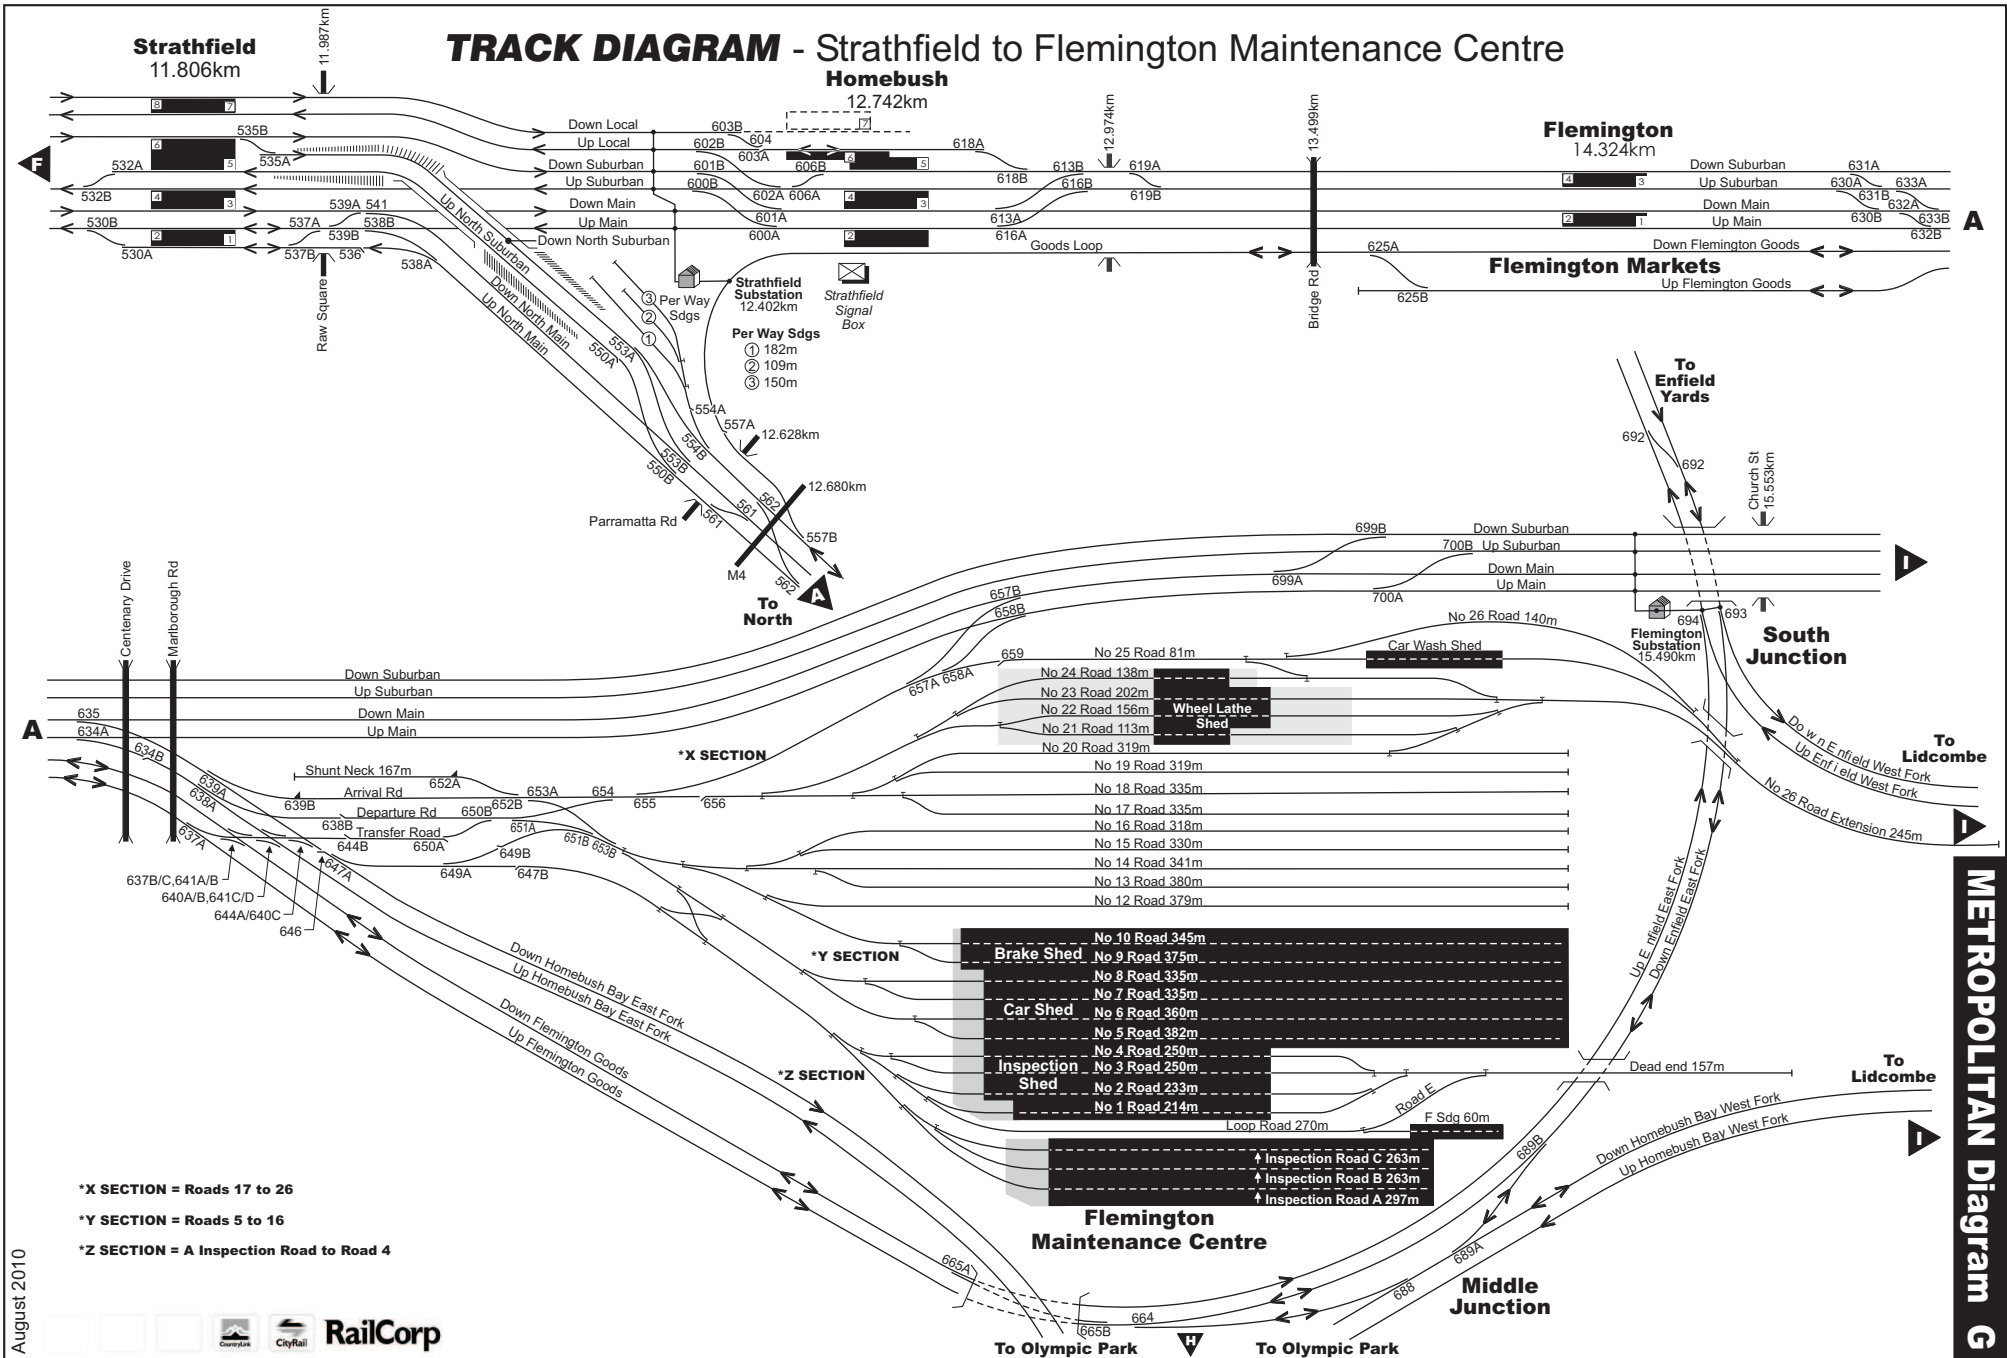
TRACK DIAGRAM - Strathfield to Flemington Maintenance Centre

Strathfield
11.806km

11.987km

Homebush
12.742km

Flemington
14.324km

8 7
6 5
4 3
2 1

535B
535A
532A
532B
530B
530A
537A
539A 541
538B
539B
537B
536
538A

F

Down Local
Up Local
Down Suburban
Up Suburban
Down Main
Up Main
Down North Suburban

603B
604
603A
602B
601B
600B
602A
606A
601A
600A
606B
7
6 5
4 3
2

618A
618B
613B
616B
613A
616A
12.974km
619A
619B
Goods Loop

13.499km
Bridge Rd

Down Suburban
Up Suburban
Down Main
Up Main
631A
630A
633A
631B
632A
630B
633B
632B
4 3
2 1

A

625A
Down Flemington Goods
Flemington Markets
Up Flemington Goods
625B

Raw Square

Up North Suburban
Down North Main
Up North Main
550A
553A
554A
554B
553B
550B
557A
12.628km
562
561
12.680km
561
557B
562
M4
Parramatta Rd
To North
A

③ Per Way
② Sdgs
①

Strathfield Substation
12.402km

Strathfield Signal Box

Per Way Sdgs
① 182m
② 109m
③ 150m

To Enfield Yards
692
692

Church St
15.553km

699B
Down Suburban
700B Up Suburban
Down Main
699A
Up Main
700A

I

657B
658B
No 26 Road 140m
694
693
Flemington Substation
15.490km
South Junction

Centenary Drive
Marlborough Rd

659
No 25 Road 81m
Car Wash Shed
657A 658A
No 24 Road 138m
No 23 Road 202m
No 22 Road 156m
Wheel Lathe Shed
No 21 Road 113m
No 20 Road 319m

Down Suburban
Up Suburban
635
Down Main
634A
Up Main
A

Down Enfield West Fork
Up Enfield West Fork
To Lidcombe
No 26 Road Extension 245m
I

*X SECTION
Shunt Neck 167m
652A
639B
Arrival Rd
653A
654
655
656
634B
639A
638A
Departure Rd
650B
652B
638B
Transfer Road
644B
650A
651A
651B
653B
649B
637A
649A
647B
647A
637B/C,641A/B
640A/B,641C/D
644A/640C
646

No 19 Road 319m
No 18 Road 335m
No 17 Road 335m
No 16 Road 318m
No 15 Road 330m
No 14 Road 341m
No 13 Road 380m
No 12 Road 379m

Up Enfield East Fork
Down Enfield East Fork

METROPOLITAN Diagram G

*Y SECTION
Brake Shed
No 10 Road 345m
No 9 Road 375m
No 8 Road 335m
No 7 Road 335m
Car Shed
No 6 Road 360m
No 5 Road 382m
No 4 Road 250m
Inspection Shed
No 3 Road 250m
No 2 Road 233m
No 1 Road 214m

Down Homebush Bay East Fork
Up Homebush Bay East Fork
Down Flemington Goods
Up Flemington Goods

*Z SECTION

Dead end 157m
To Lidcombe
Road E
F Sdg 60m
Loop Road 270m

Inspection Road C 263m
Inspection Road B 263m
Inspection Road A 297m

Flemington Maintenance Centre

Down Homebush Bay West Fork
Up Homebush Bay West Fork
I

689B
689A
688

*X SECTION = Roads 17 to 26
*Y SECTION = Roads 5 to 16
*Z SECTION = A Inspection Road to Road 4

665A
664
665B

To Olympic Park
H
To Olympic Park
Middle Junction

August 2010

CountryLink CityRail RailCorp